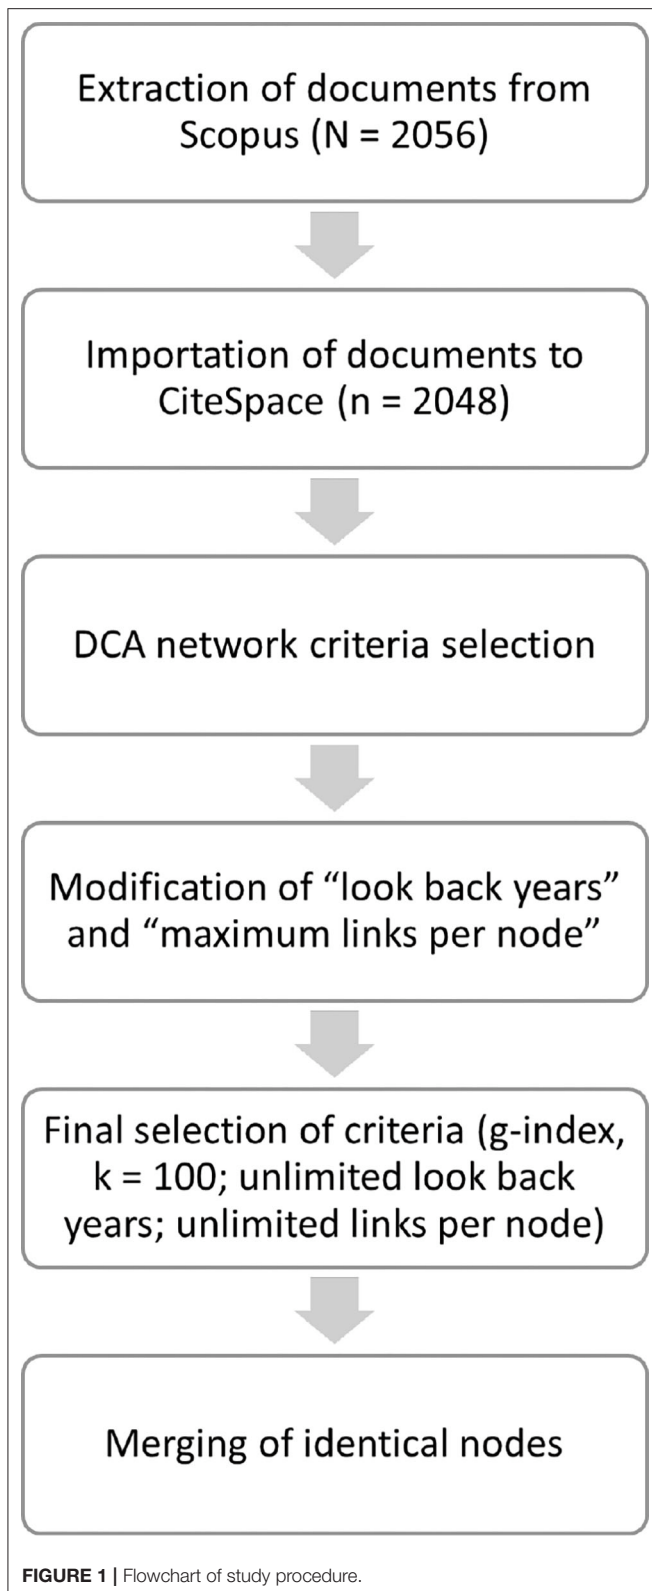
Extraction of documents from Scopus (N = 2056)

Importation of documents to CiteSpace (n = 2048)

DCA network criteria selection

Modification of "look back years" and "maximum links per node"

Final selection of criteria (g-index, k = 100; unlimited look back years; unlimited links per node)

Merging of identical nodes

FIGURE 1 | Flowchart of study procedure.